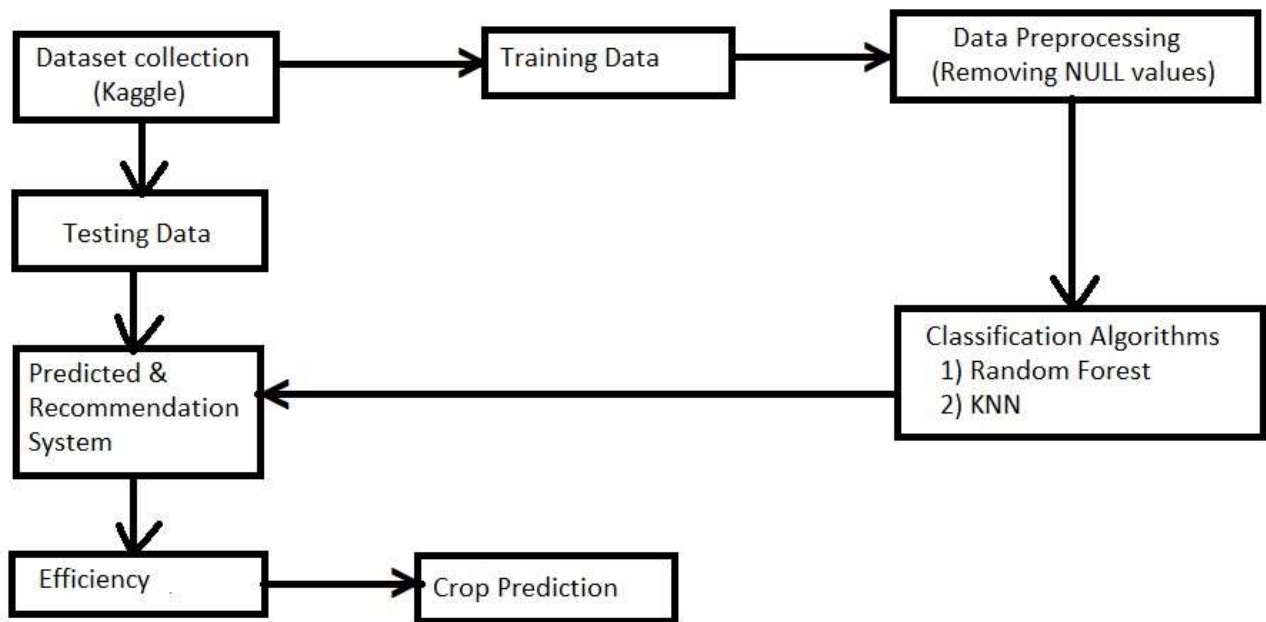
Dataset collection (Kaggle)

Training Data

Data Preprocessing (Removing NULL values)

Testing Data

Classification Algorithms
1) Random Forest
2) KNN

Predicted & Recommendation System

Efficiency

Crop Prediction